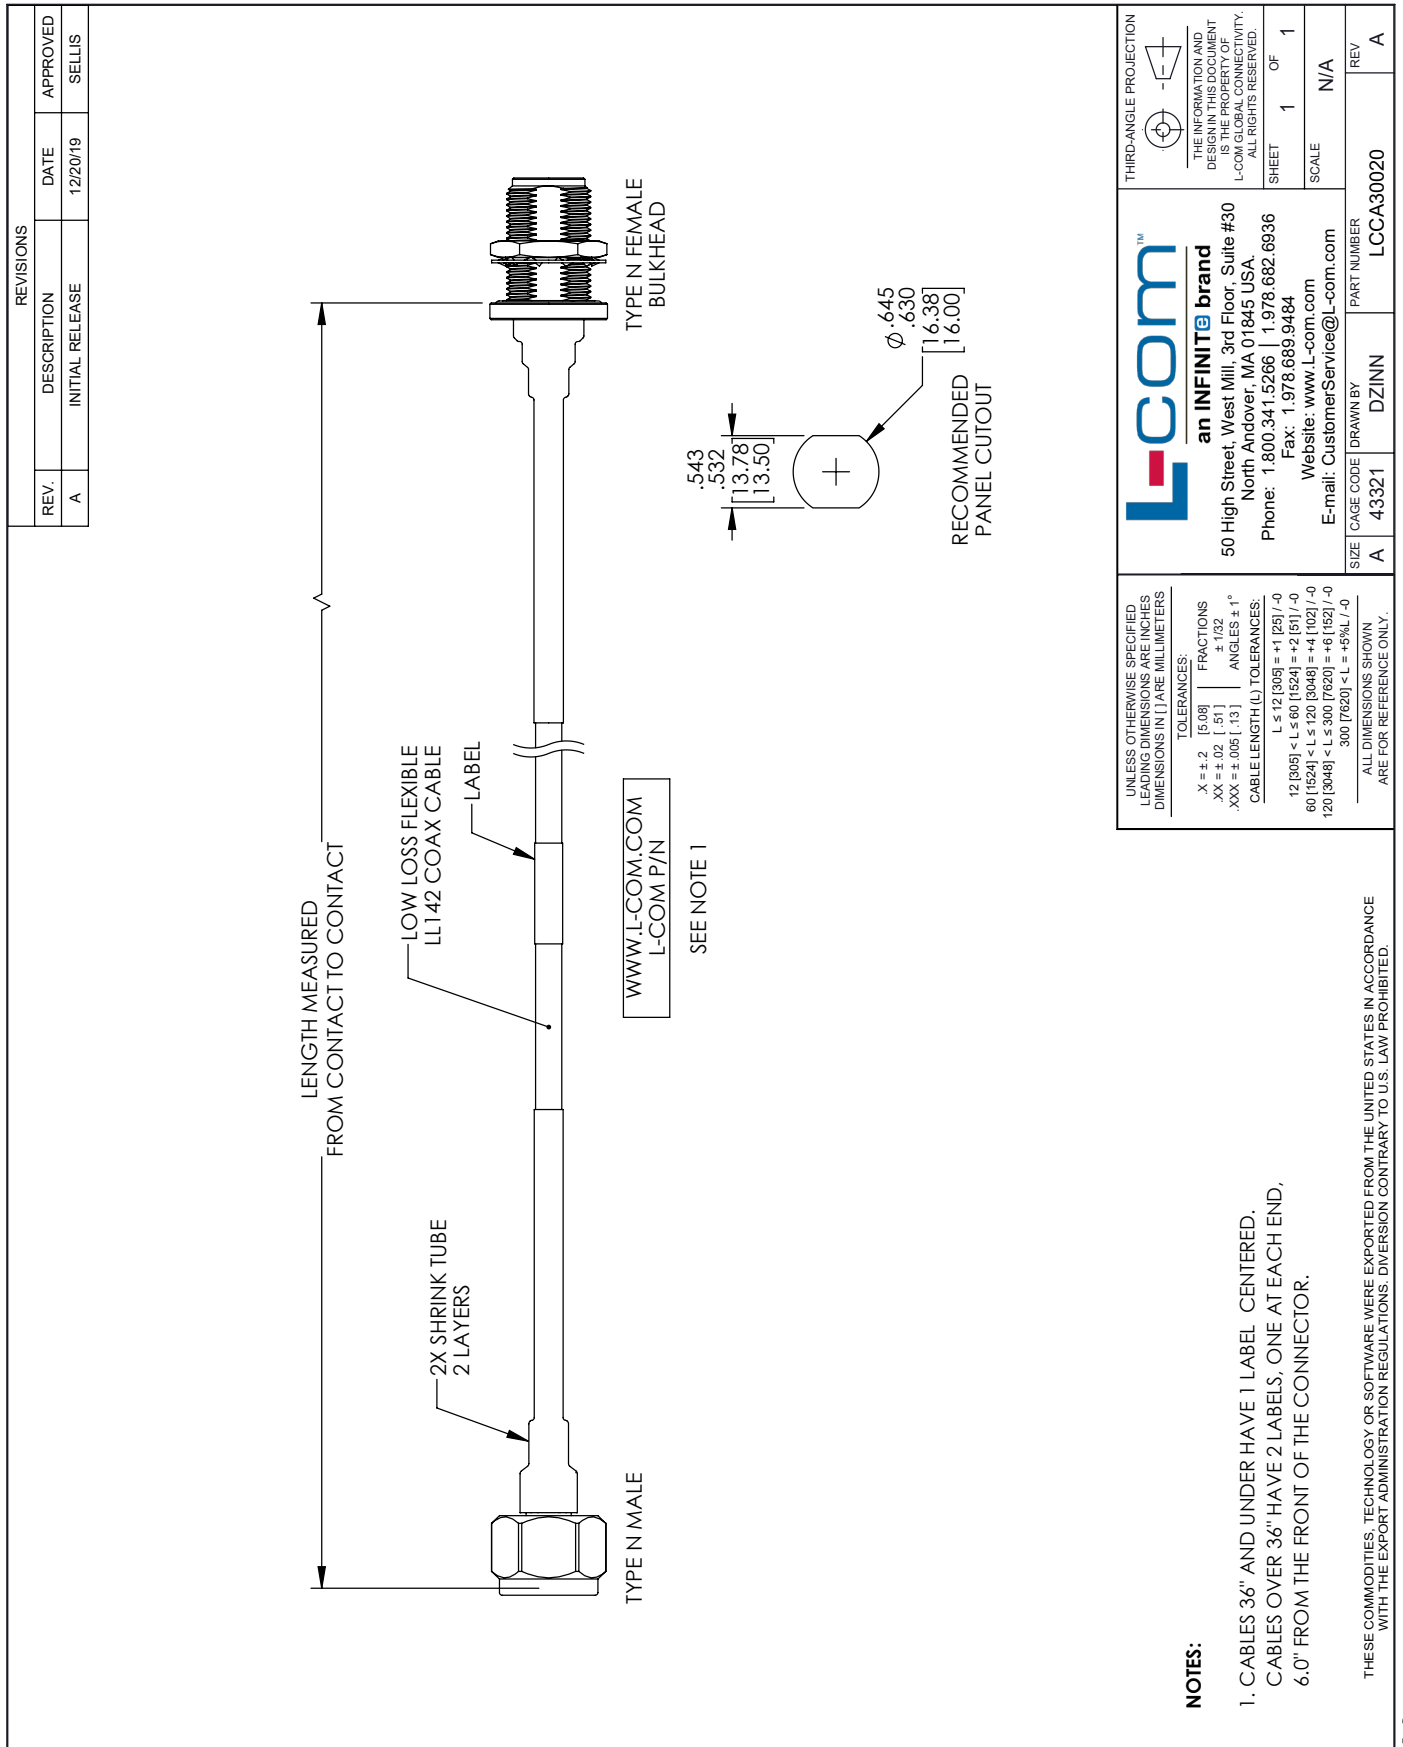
REVISIONS

| REV. | DESCRIPTION | DATE | APPROVED |
|---|---|---|---|
| A | INITIAL RELEASE | 12/20/19 | SELLIS |

TYPE N FEMALE BULKHEAD

LENGTH MEASURED FROM CONTACT TO CONTACT

LOW LOSS FLEXIBLE LL142 COAX CABLE

LABEL

WWW.L-COM.COM L-COM P/N

SEE NOTE 1

2X SHRINK TUBE 2 LAYERS

TYPE N MALE

.543 .532 [13.78] [13.50]

$\phi$.645 .630 [16.38] [16.00]

RECOMMENDED PANEL CUTOUT

NOTES:

1. CABLES 36" AND UNDER HAVE 1 LABEL CENTERED. CABLES OVER 36" HAVE 2 LABELS, ONE AT EACH END, 6.0" FROM THE FRONT OF THE CONNECTOR.

THESE COMMODITIES, TECHNOLOGY OR SOFTWARE WERE EXPORTED FROM THE UNITED STATES IN ACCORDANCE WITH THE EXPORT ADMINISTRATION REGULATIONS. DIVERSION CONTRARY TO U.S. LAW PROHIBITED.

UNLESS OTHERWISE SPECIFIED LEADING DIMENSIONS ARE INCHES DIMENSIONS IN [ ] ARE MILLIMETERS

TOLERANCES:
.X = ± .2 [5.08]
.XX = ± .02 [.51]
.XXX = ± .005 [.13]
FRACTIONS ± 1/32
ANGLES ± 1°

CABLE LENGTH (L) TOLERANCES:
L ≤ 12 [305] = +1 [25] / -0
12 [305] < L ≤ 60 [1524] = +2 [51] / -0
60 [1524] < L ≤ 120 [3048] = +4 [102] / -0
120 [3048] < L ≤ 300 [7620] = +6 [152] / -0
300 [7620] < L = +5%L / -0

ALL DIMENSIONS SHOWN ARE FOR REFERENCE ONLY.

L-com™
an INFINITe brand
50 High Street, West Mill, 3rd Floor, Suite #30
North Andover, MA 01845 USA.
Phone: 1.800.341.5266 | 1.978.682.6936
Fax: 1.978.689.9484
Website: www.L-com.com
E-mail: CustomerService@L-com.com

THIRD-ANGLE PROJECTION

THE INFORMATION AND DESIGN IN THIS DOCUMENT IS THE PROPERTY OF L-COM GLOBAL CONNECTIVITY. ALL RIGHTS RESERVED.

SHEET 1 OF 1
SCALE N/A

| SIZE | CAGE CODE | DRAWN BY | PART NUMBER | REV |
|---|---|---|---|---|
| A | 43321 | DZINN | LCCA30020 | A |